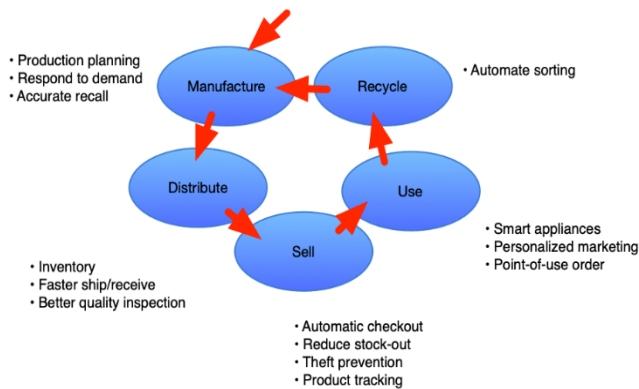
• Production planning
• Respond to demand
• Accurate recall

Manufacture

Recycle

• Automate sorting

Distribute

Use

Sell

• Smart appliances
• Personalized marketing
• Point-of-use order

• Inventory
• Faster ship/receive
• Better quality inspection

• Automatic checkout
• Reduce stock-out
• Theft prevention
• Product tracking